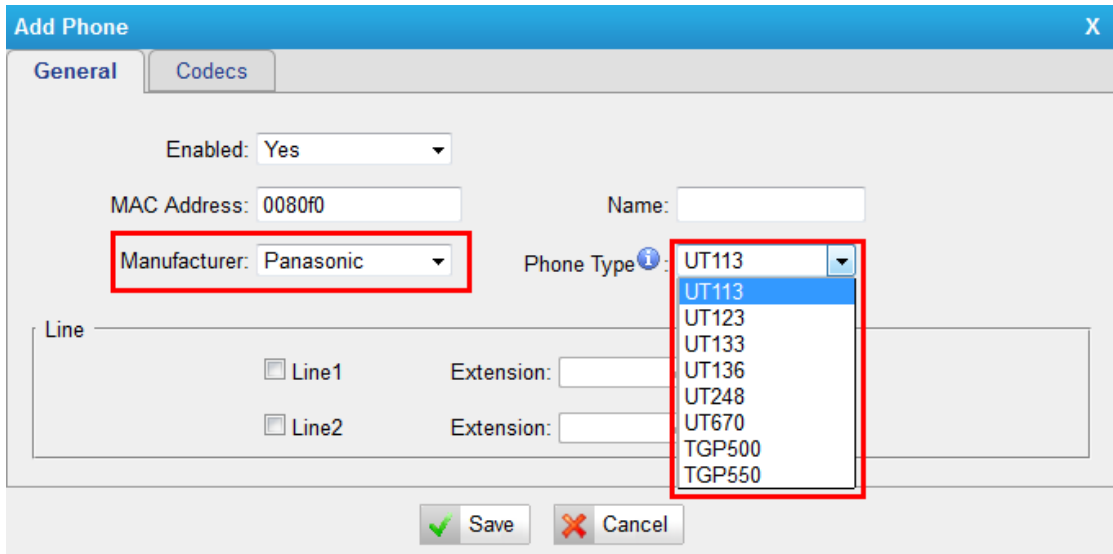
Add Phone X

General Codecs

Enabled: Yes

MAC Address: 0080f0

Name:

Manufacturer: Panasonic

Phone Type: UT113

UT113
UT123
UT133
UT136
UT248
UT670
TGP500
TGP550

Line

Line1 Extension:

Line2 Extension:

Save Cancel